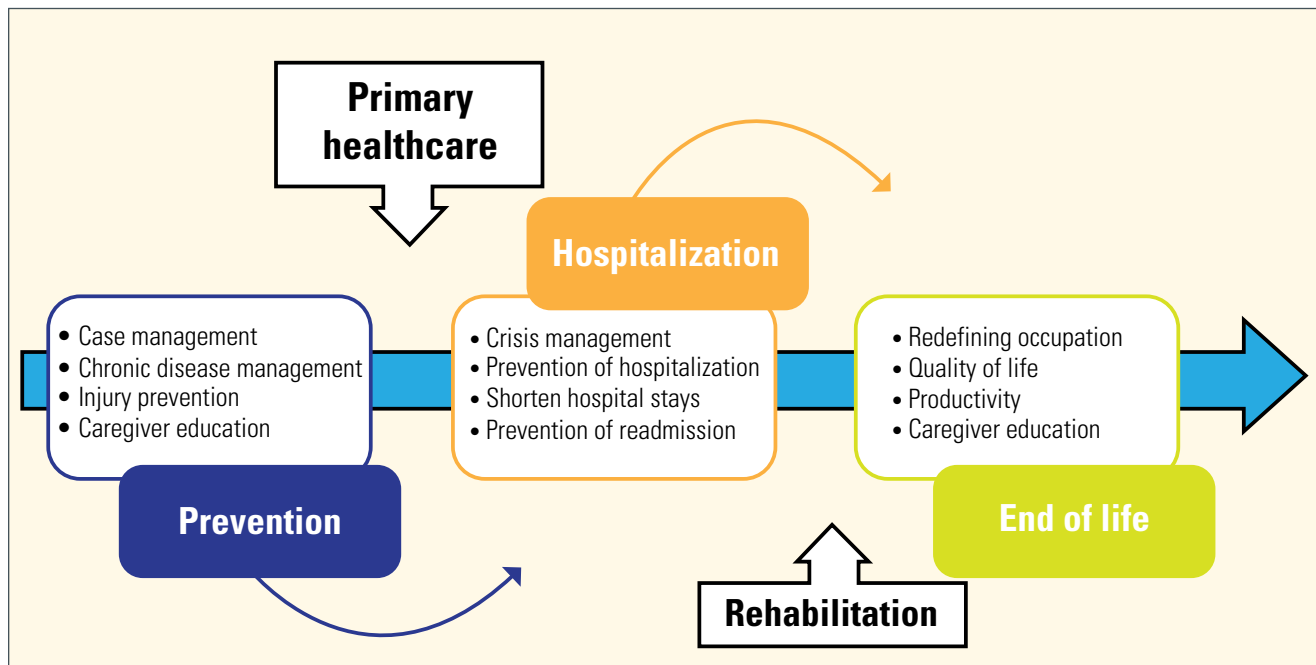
Primary healthcare

Hospitalization

• Case management
• Chronic disease management
• Injury prevention
• Caregiver education

Prevention

• Crisis management
• Prevention of hospitalization
• Shorten hospital stays
• Prevention of readmission

• Redefining occupation
• Quality of life
• Productivity
• Caregiver education

End of life

Rehabilitation